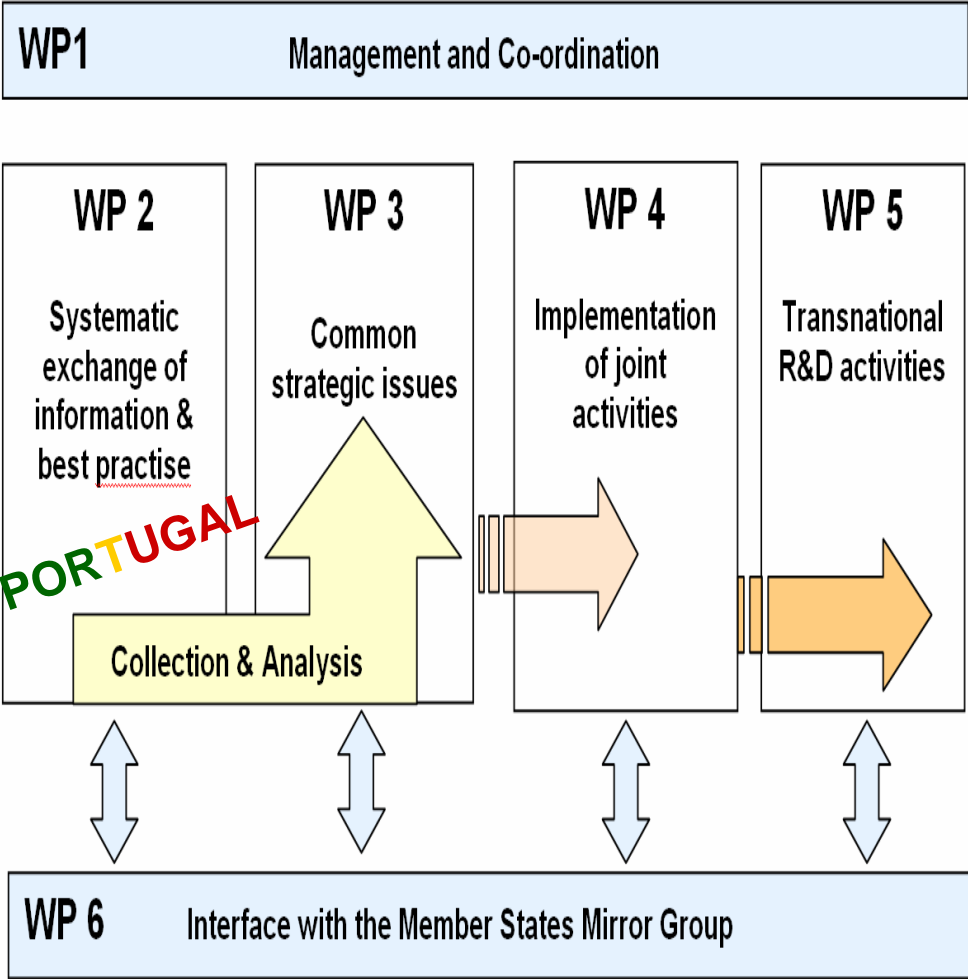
WP1 Management and Co-ordination

WP 2

Systematic exchange of information & best practise

WP 3

Common strategic issues

WP 4

Implementation of joint activities

WP 5

Transnational R&D activities

PORTUGAL

Collection & Analysis

WP 6 Interface with the Member States Mirror Group